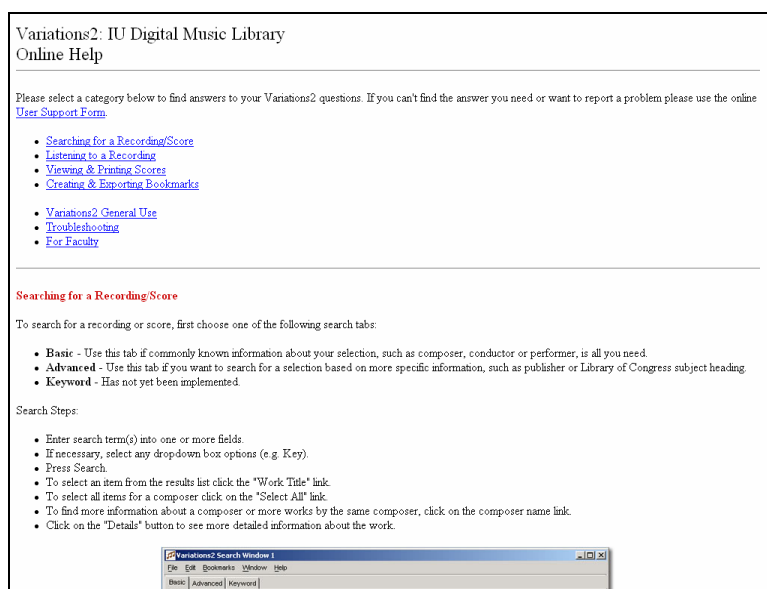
Variations2: IU Digital Music Library
Online Help

Please select a category below to find answers to your Variations2 questions. If you can't find the answer you need or want to report a problem please use the online User Support Form.

- Searching for a Recording/Score
- Listening to a Recording
- Viewing & Printing Scores
- Creating & Exporting Bookmarks

- Variations2 General Use
- Troubleshooting
- For Faculty

Searching for a Recording/Score

To search for a recording or score, first choose one of the following search tabs:

- **Basic** - Use this tab if commonly known information about your selection, such as composer, conductor or performer, is all you need.
- **Advanced** - Use this tab if you want to search for a selection based on more specific information, such as publisher or Library of Congress subject heading.
- **Keyword** - Has not yet been implemented.

Search Steps:

- Enter search term(s) into one or more fields.
- If necessary, select any dropdown box options (e.g. Key).
- Press Search.
- To select an item from the results list click the "Work Title" link.
- To select all items for a composer click on the "Select All" link.
- To find more information about a composer or more works by the same composer, click on the composer name link.
- Click on the "Details" button to see more detailed information about the work.

Variations2 Search Window 1
File Edit Bookmarks Window Help
Basic Advanced Keyword